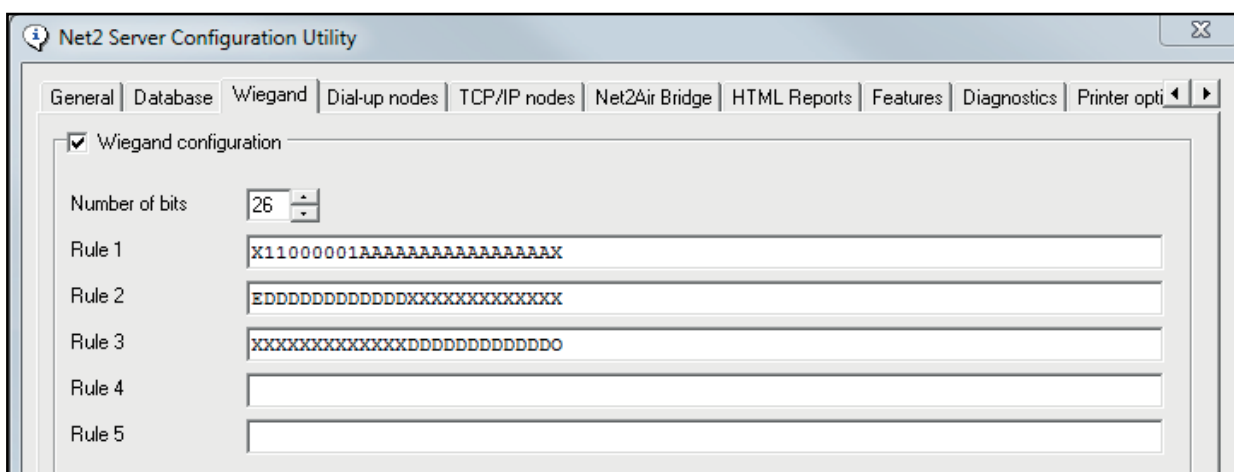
Net2 Server Configuration Utility

General | Database | Wiegand | Dial-up nodes | TCP/IP nodes | Net2Air Bridge | HTML Reports | Features | Diagnostics | Printer opti

Wiegand configuration

Number of bits 26

Rule 1 X11000001AAAAAAAAAAAAAAAAX

Rule 2 EDDDDDDDDDDDDXXXXXXXXXXXXX

Rule 3 XXXXXXXXXXXXXDDDDDDDDDDDDO

Rule 4

Rule 5